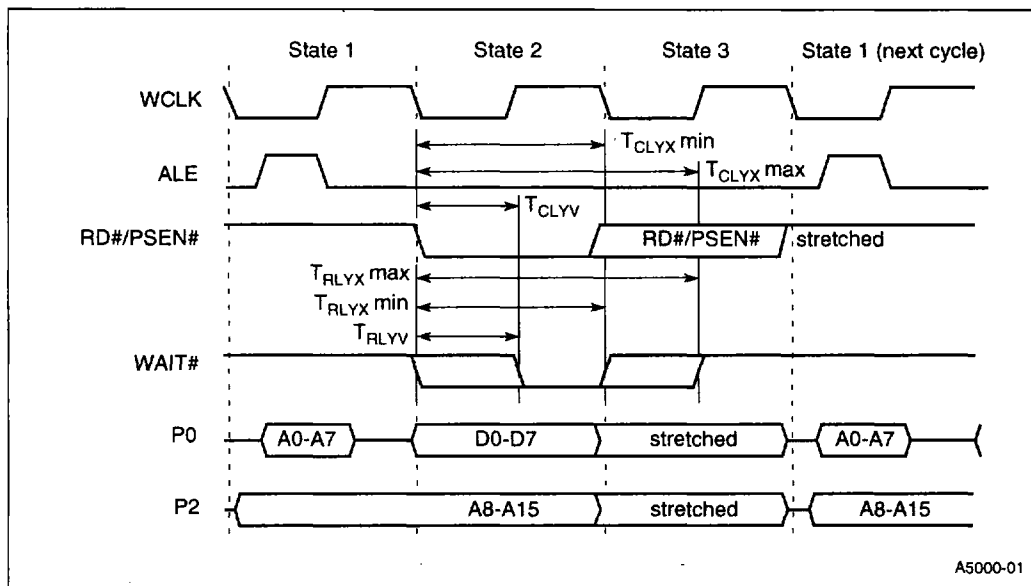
State 1
State 2
State 3
State 1 (next cycle)

WCLK

ALE

RD#/PSEN#

WAIT#

P0

P2

$T_{CLYX}$ min
$T_{CLYX}$ max
$T_{CLYV}$
RD#/PSEN#
stretched
$T_{RLYX}$ max
$T_{RLYX}$ min
$T_{RLYV}$

A0-A7
D0-D7
stretched
A0-A7

A8-A15
stretched
A8-A15

A5000-01